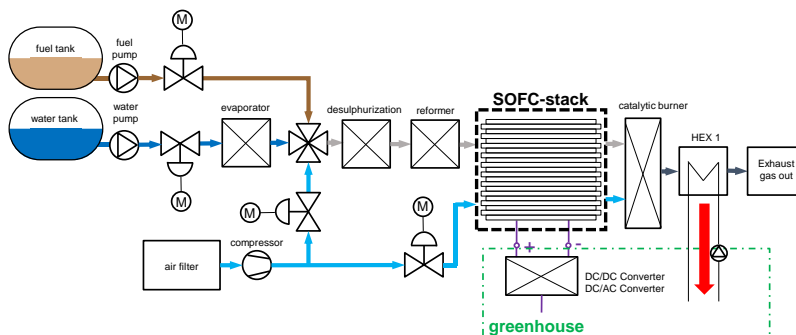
M

fuel tank

fuel pump

water tank

water pump

M

evaporator

desulphurization

reformer

SOFC-stack

catalytic burner

HEX 1

Exhaust gas out

M

M

air filter

compressor

M

+

-

DC/DC Converter
DC/AC Converter

greenhouse